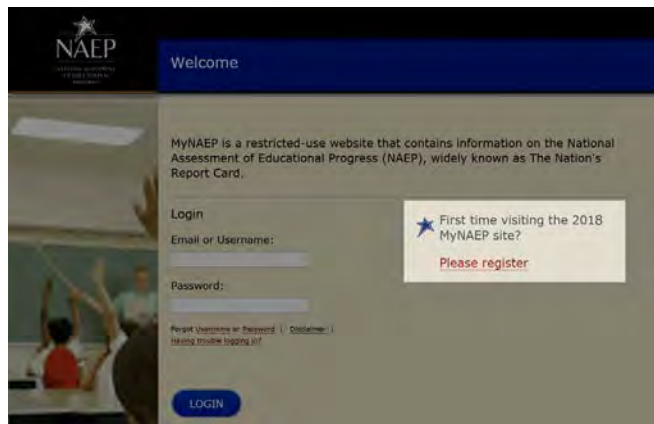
NAEP

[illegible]

Welcome

MyNAEP is a restricted-use website that contains information on the National Assessment of Educational Progress (NAEP), widely known as The Nation's Report Card.

Login

Email or Username:

Password:

Forgot Username or Password | Disclaimer |
Having trouble logging in?

LOGIN

First time visiting the 2018 MyNAEP site?

Please register